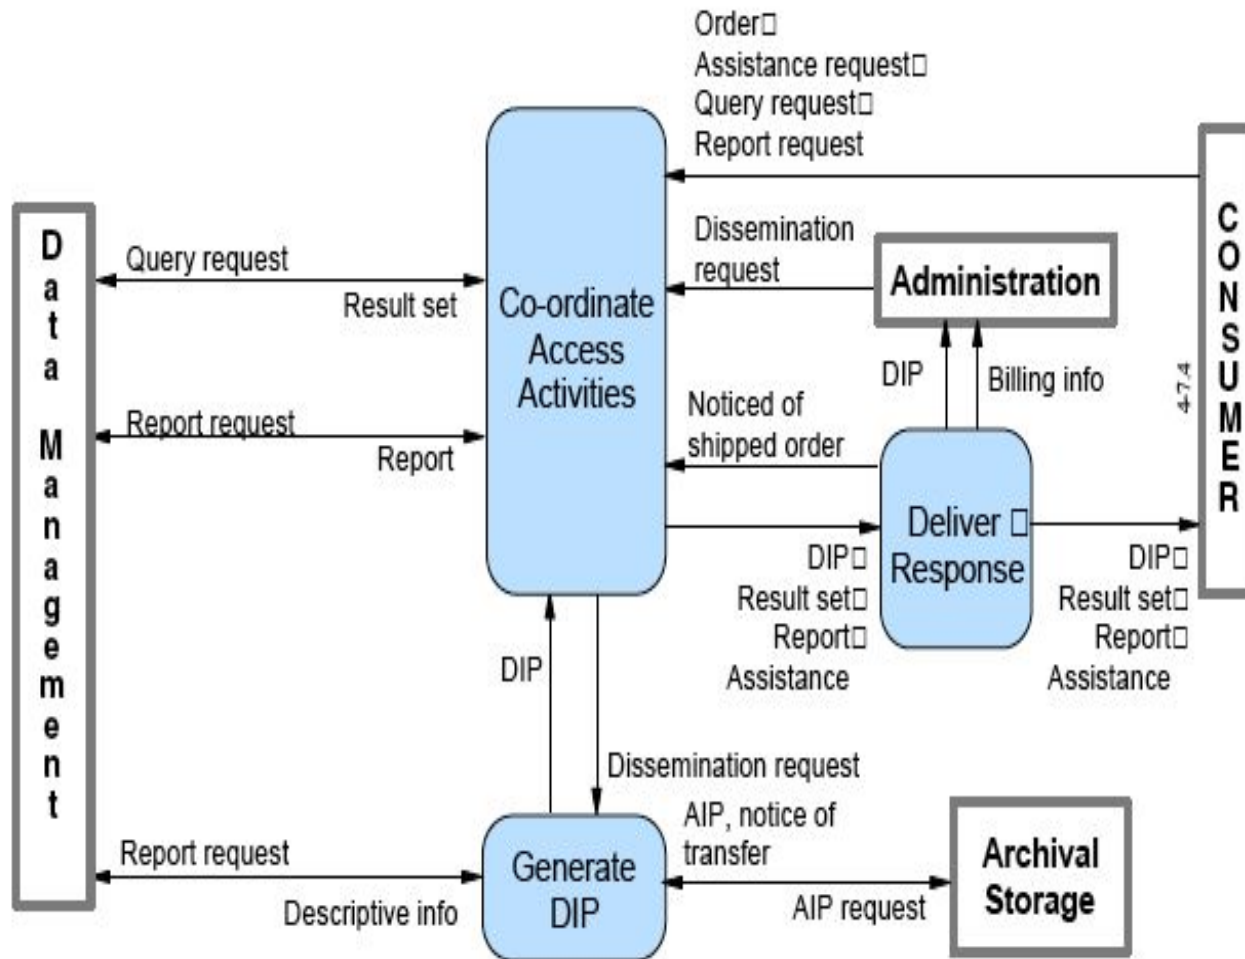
Order□
Assistance request□
Query request□
Report request

Data Management

Query request
Result set

Report request
Report

Co-ordinate Access Activities

Dissemination request

Administration

DIP
Billing info

Noticed of shipped order

Deliver □ Response

DIP□
Result set□
Report□
Assistance

DIP□
Result set□
Report□
Assistance

CONSUMER

4-7.4

DIP

Dissemination request

AIP, notice of transfer

Report request
Descriptive info

Generate DIP

AIP request

Archival Storage